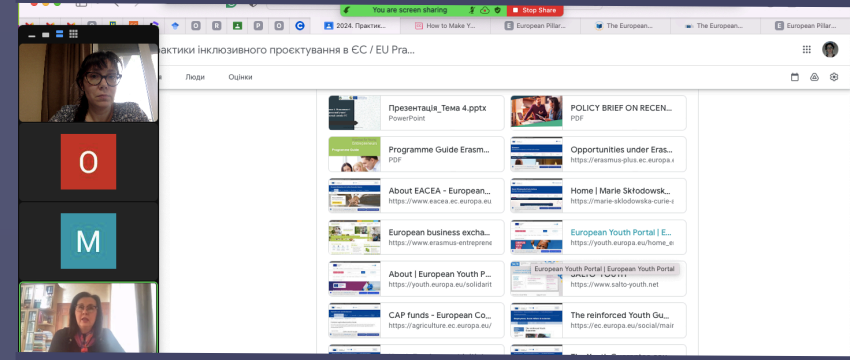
You are screen sharing

Stop Share

2024. Практик

How to Make Y

European Pillar

The European

The European

European Pillar

ктики інклюзивного проєктування в ЄС / EU Pra

Люди

Оцінки

O

M

Презентація_Тема 4.pptx
PowerPoint

POLICY BRIEF ON RECEN
PDF

Programme Guide Erasm
PDF

Opportunities under Eras
https://erasmus-plus.ec.europa.e

About EACEA - European
https://www.eacea.ec.europa.eu

Home | Marie Skłodowsk
https://marie-sklodowska-curie-

European business exch
https://www.erasmus-entrepre

European Youth Portal | E
https://youth.europa.eu/home_e

About | European Youth P
https://youth.europa.eu/solidarit

European Youth Portal | European Youth Portal
SALTO-YOUTH
https://www.salto-youth.net

CAP funds - European Co
https://agriculture.ec.europa.eu/

The reinforced Youth Gu
https://ec.europa.eu/social/mai